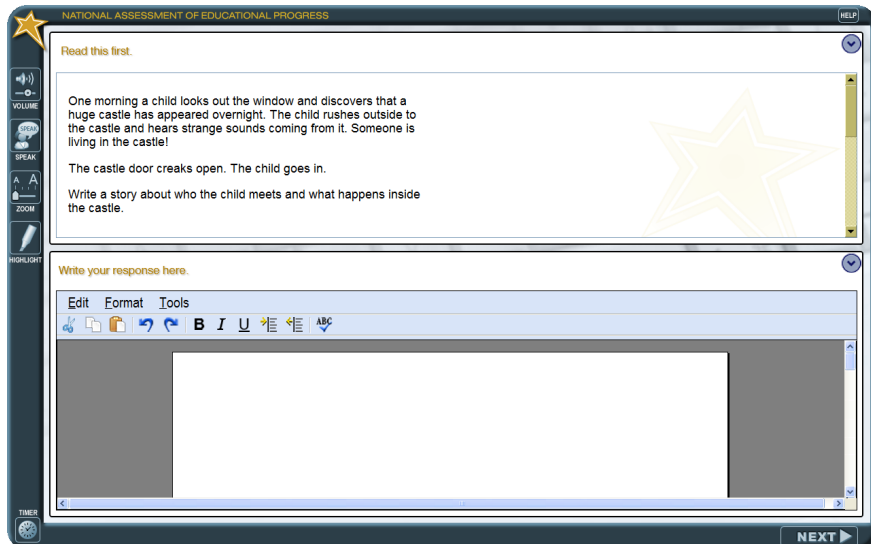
NATIONAL ASSESSMENT OF EDUCATIONAL PROGRESS

HELP

VOLUME

SPEAK

SPEAK

A A

ZOOM

HIGHLIGHT

Read this first.

One morning a child looks out the window and discovers that a huge castle has appeared overnight. The child rushes outside to the castle and hears strange sounds coming from it. Someone is living in the castle!

The castle door creaks open. The child goes in.

Write a story about who the child meets and what happens inside the castle.

Write your response here.

Edit Format Tools

B I U

ABC

TIMER

NEXT